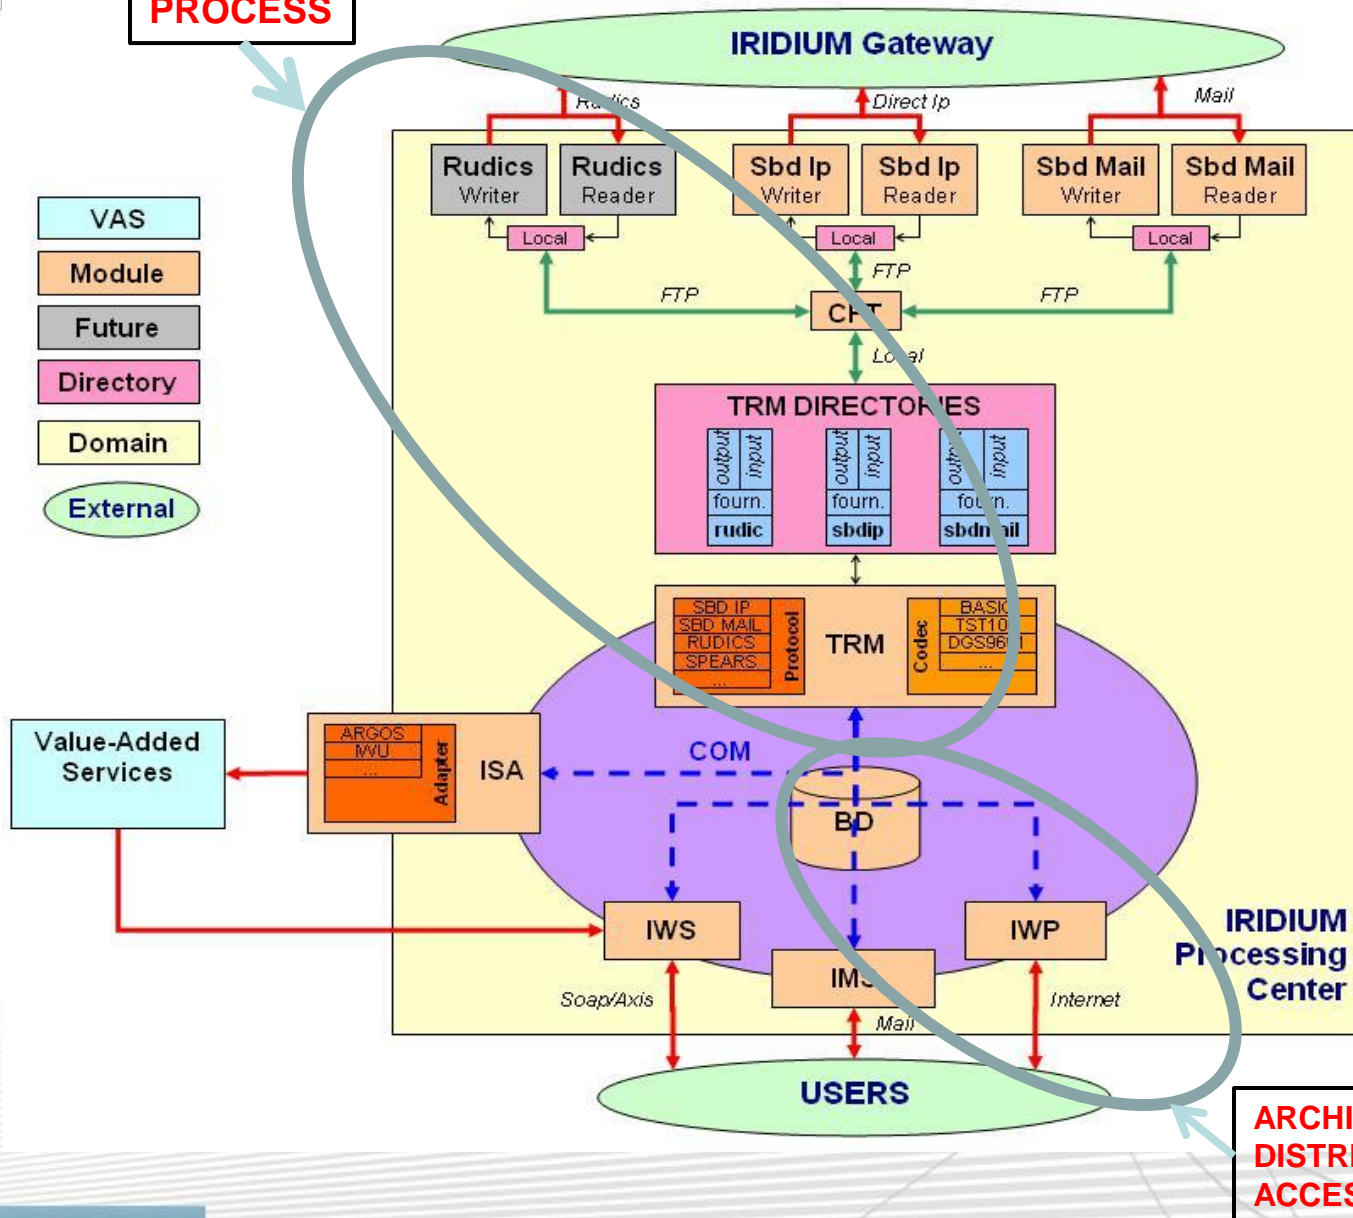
PROCESS

IRIDIUM Gateway

Ru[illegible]ics
Direct Ip
Mail

Rudics Writer
Rudics Reader
Sbd Ip Writer
Sbd Ip Reader
Sbd Mail Writer
Sbd Mail Reader

Local
Local
Local

FTP
FTP
FTP

CFT

Lo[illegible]al

VAS
Module
Future
Directory
Domain
External

TRM DIRECTOR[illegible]ES
output
input
fourn.
rudic
output
input
fourn.
sbdip
out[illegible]
input
fou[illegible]n.
sbd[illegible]ail

SBD IP
SBD MAIL
RUDICS
SPEARS
...
Protocol
TRM
Codec
BASIC
TST10
DGS96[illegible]
...

Value-Added Services

ARGOS
MVU
...
Adapter
ISA

COM

BD

IWS
IWP
IM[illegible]

IRIDIUM
P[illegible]ocessing
Center

Soap/Axis
Mail
Internet

USERS

ARCHI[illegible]
DISTR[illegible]
ACCES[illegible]